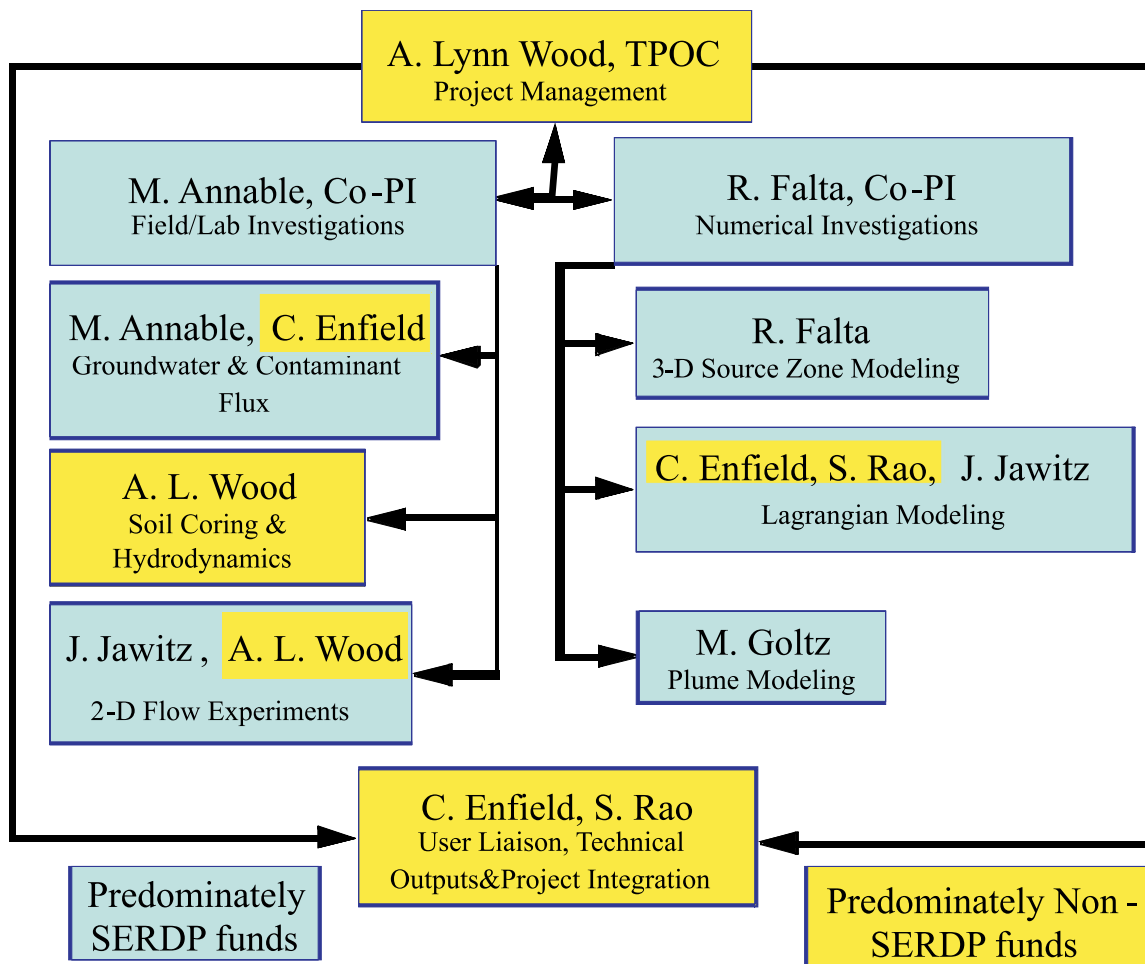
A. Lynn Wood, TPOC
Project Management

M. Annable, Co-PI
Field/Lab Investigations

R. Falta, Co-PI
Numerical Investigations

M. Annable, C. Enfield
Groundwater & Contaminant Flux

A. L. Wood
Soil Coring & Hydrodynamics

J. Jawitz , A. L. Wood
2-D Flow Experiments

R. Falta
3-D Source Zone Modeling

C. Enfield, S. Rao, J. Jawitz
Lagrangian Modeling

M. Goltz
Plume Modeling

C. Enfield, S. Rao
User Liaison, Technical Outputs&Project Integration

Predominately SERDP funds

Predominately Non - SERDP funds